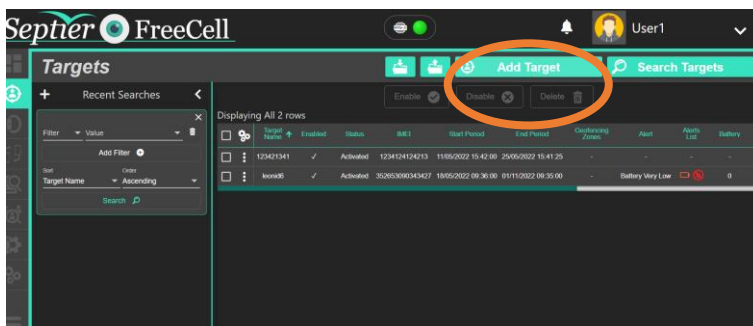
Septier FreeCell

User1

Targets

Add Target

Search Targets

Recent Searches

Filter Value

Add Filter

Sort
Target Name

Order
Ascending

Search

Enable Disable Delete

Displaying All 2 rows

| | | Target Name | Enabled | Status | IMEI | Start Period | End Period | Geofencing Zones | Alert | Alerts List | Battery |
|---|---|---|---|---|---|---|---|---|---|---|---|
| | | 123421341 | ✓ | Activated | 1234124124213 | 11/05/2022 15:42:00 | 25/05/2022 15:41:25 | - | - | - | - |
| | | leonid6 | ✓ | Activated | 352653090343427 | 18/05/2022 09:36:00 | 01/11/2022 09:35:00 | - | Battery Very Low | | 0 |